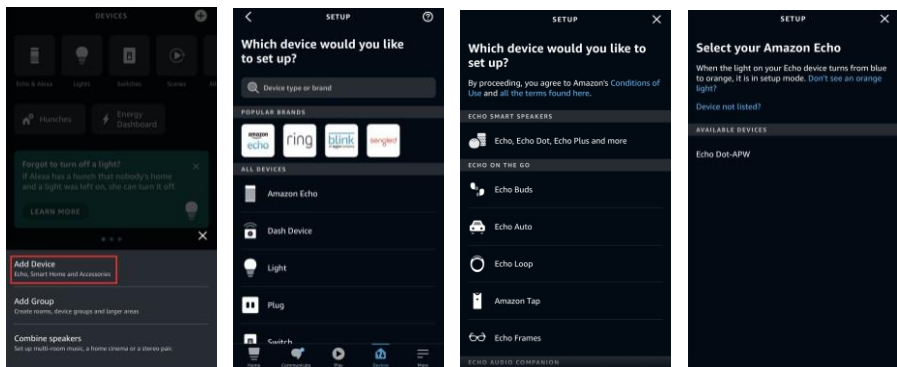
DEVICES

Echo & Alexa
Lights
Switches
Scenes

Hunches
Energy Dashboard

Forgot to turn off a light?
If Alexa has a hunch that nobody's home and a light was left on, she can turn it off.

LEARN MORE

Add Device
Echo, Smart Home and Accessories

Add Group
Create rooms, device groups and larger areas

Combine speakers
Set up multi-room music, a home cinema or a stereo pair.

SETUP

Which device would you like to set up?

Device type or brand

POPULAR BRANDS

amazon echo
ring
blink
sengled

ALL DEVICES

Amazon Echo

Dash Device

Light

Plug

Switch

Home
Communicate
Play
Devices
More

SETUP

Which device would you like to set up?

By proceeding, you agree to Amazon's Conditions of Use and all the terms found here.

ECHO SMART SPEAKERS

Echo, Echo Dot, Echo Plus and more

ECHO ON THE GO

Echo Buds

Echo Auto

Echo Loop

Amazon Tap

Echo Frames

ECHO AUDIO COMPANION

SETUP

Select your Amazon Echo

When the light on your Echo device turns from blue to orange, it is in setup mode. Don't see an orange light?

Device not listed?

AVAILABLE DEVICES

Echo Dot-APW